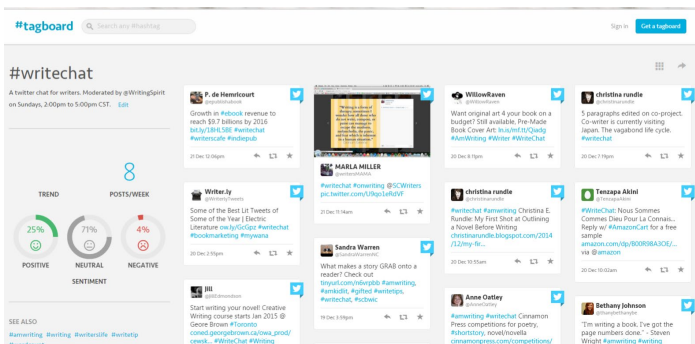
#tagboard

Search any #hashtag

Sign in

Get a tagboard

#writechat

A twitter chat for writers. Moderated by @WritingSpirit on Sundays, 2:00pm to 5:00pm CST. Edit

8

POSTS/WEEK

TREND

25%

POSITIVE

71%

NEUTRAL

4%

NEGATIVE

SENTIMENT

SEE ALSO

#amwriting #writing #writerslife #writetip

P. de Hemricourt
@pdehemricourt

Growth in #ebook revenue to reach $9.7 billions by 2016 bit.ly/18HL58E #writechat #writerscafe #indiepub

21 Dec 12:06pm

Writer.ly
@WriterlyTweets

Some of the Best Lit Tweets of the Year | Electric Literature owly/GcGpz #writechat #bookmarketing #mywana

20 Dec 2:59pm

Jill
@JillEdmondson

Start writing your novel! Creative Writing course starts Jan 2015 @ Geore Brown #Toronto coned.georgebrown.ca/owa_prod/ ceesk... #WriteChat #Writing

MARLA MILLER
@writersMAMA

#writechat #amwriting @SCWriters pic.twitter.com/U9qo1sRdVF

21 Dec 11:14am

Sandra Warren
@SandraWarrenNC

What makes a story GRAB onto a reader? Check out tinyurl.com/ndvrpbb #writing, #amkidlit, #gifted #writetips, #writechat, #scbwic

19 Dec 3:59pm

WillowRaven
@WillowRaven

Want original art 4 your book on a budget? Still available, Pre-Made Book Cover Art: ls.is/mt.lt/Qiadg #AmWriting #Writer #WriteChat

20 Dec 8:11pm

christina rundle
@christinarundle

#writechat #amwriting Christina E. Rundle: My First Shot at Outlining a Novel Before Writing christinarundle.blogspot.com/2014 /12/my-fir...

20 Dec 10:55am

Anne Oatley
@AnneOatley

#amwriting #writechat Cinnamon Press competitions for poetry, #shortstory, novel/novella cinnamonpress.com/competitions/

christina rundle
@christinarundle

5 paragraphs edited on co-project. Co-writer is currently visiting Japan. The vagabond life cycle. #writechat

20 Dec 7:19pm

Tenzapa Akini
@TenzapaAkini

#WriteChat: Nous Sommes Commes Dieu Pour La Connaiss... Reply w/ #AmazonCart for a free sample amazon.com/dp/B00R98A3OE/... via @amazon

20 Dec 10:02am

Bethany Johnson
@bethanyjohn

"I'm writing a book. I've got the page numbers done." - Steven Wright #amwriting #writechat